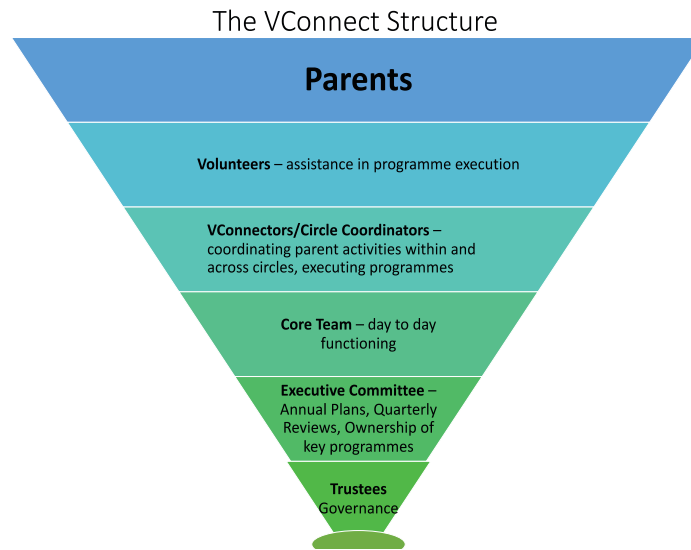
The VConnect Structure

Parents

Volunteers – assistance in programme execution

VConnectors/Circle Coordinators – coordinating parent activities within and across circles, executing programmes

Core Team – day to day functioning

Executive Committee – Annual Plans, Quarterly Reviews, Ownership of key programmes

Trustees
Governance